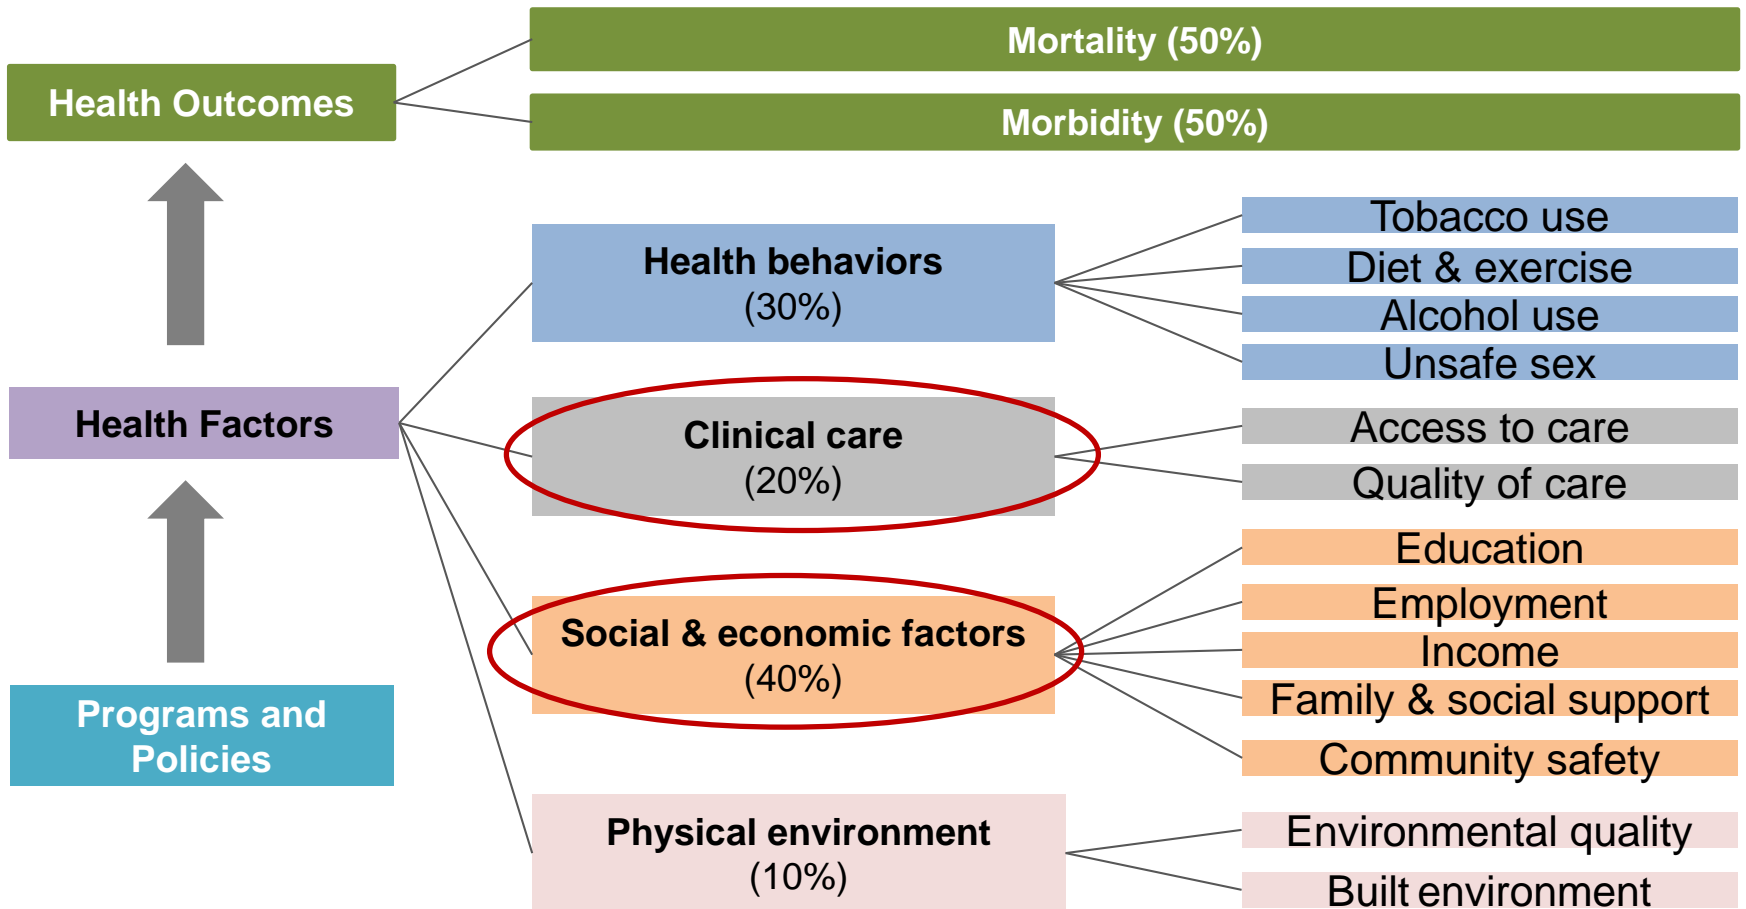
Health Outcomes

Mortality (50%)

Morbidity (50%)

Health Factors

Health behaviors
(30%)

Tobacco use

Diet & exercise

Alcohol use

Unsafe sex

Clinical care
(20%)

Access to care

Quality of care

Social & economic factors
(40%)

Education

Employment

Income

Family & social support

Community safety

Physical environment
(10%)

Environmental quality

Built environment

Programs and Policies